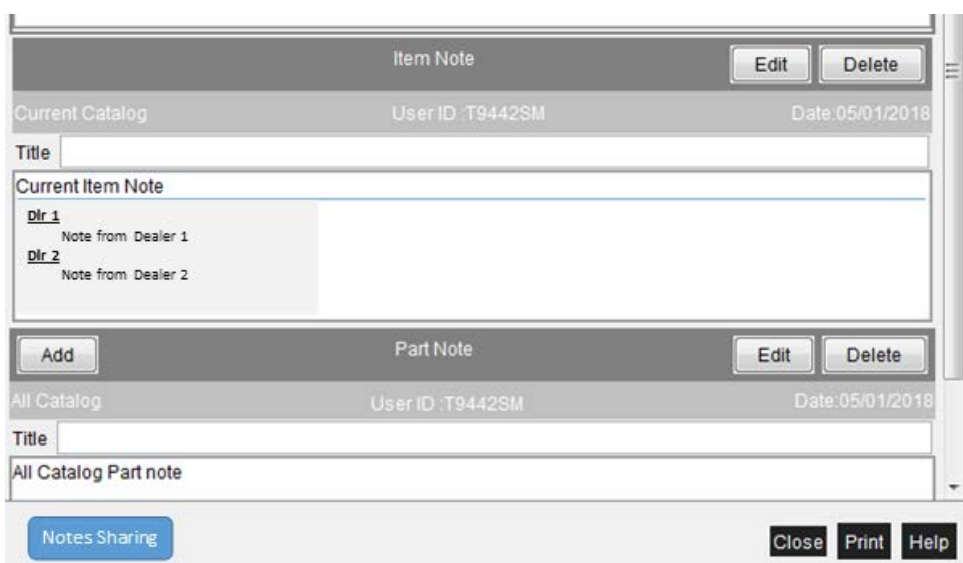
Item Note
Edit Delete
Current Catalog User ID :T9442SM Date:05/01/2018
Title
Current Item Note
Dlr 1
Note from Dealer 1
Dlr 2
Note from Dealer 2
Add Part Note Edit Delete
All Catalog User ID :T9442SM Date:05/01/2018
Title
All Catalog Part note
Notes Sharing
Close Print Help